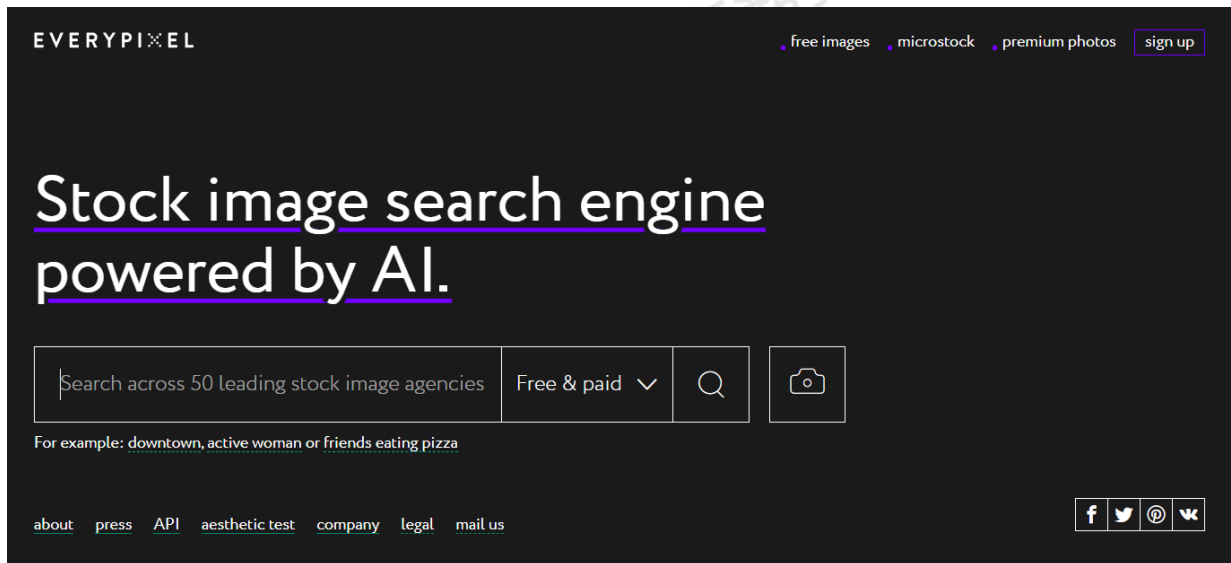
EVERYPIXEL

free images microstock premium photos sign up

Stock image search engine powered by AI.

Search across 50 leading stock image agencies Free & paid

For example: downtown, active woman or friends eating pizza

about press API aesthetic test company legal mail us